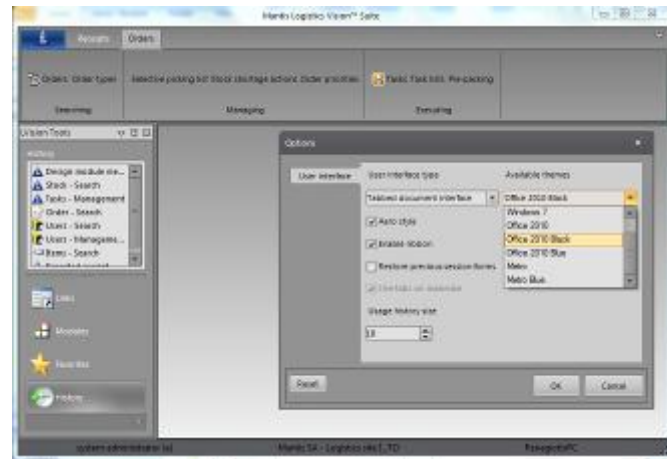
Mantis Logistics Vision™ Suite

Assets Orders

Orders Order types Selective picking list Stock shortage actions Order priorities Tasks Task lists Pre-picking

Selecting Managing Executing

Vision Tools

History

Storage module ma...
Stock - Search
Tasks - Management
Order - Search
Users - Search
Users - Manageme...
Items - Search

Links

Modules

Favorites

History

Options

User interface

User interface type

Tabbed document interface

Auto style

Enable ribbon

Restore previous session forms

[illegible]

Usage history size

10

Available themes

Office 2010 Black

Windows 7
Office 2010
Office 2010 Black
Office 2010 Blue
Metro
Metro Blue

Reset

OK

Cancel

system administrator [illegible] Mantis SA - Logistics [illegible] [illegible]PC